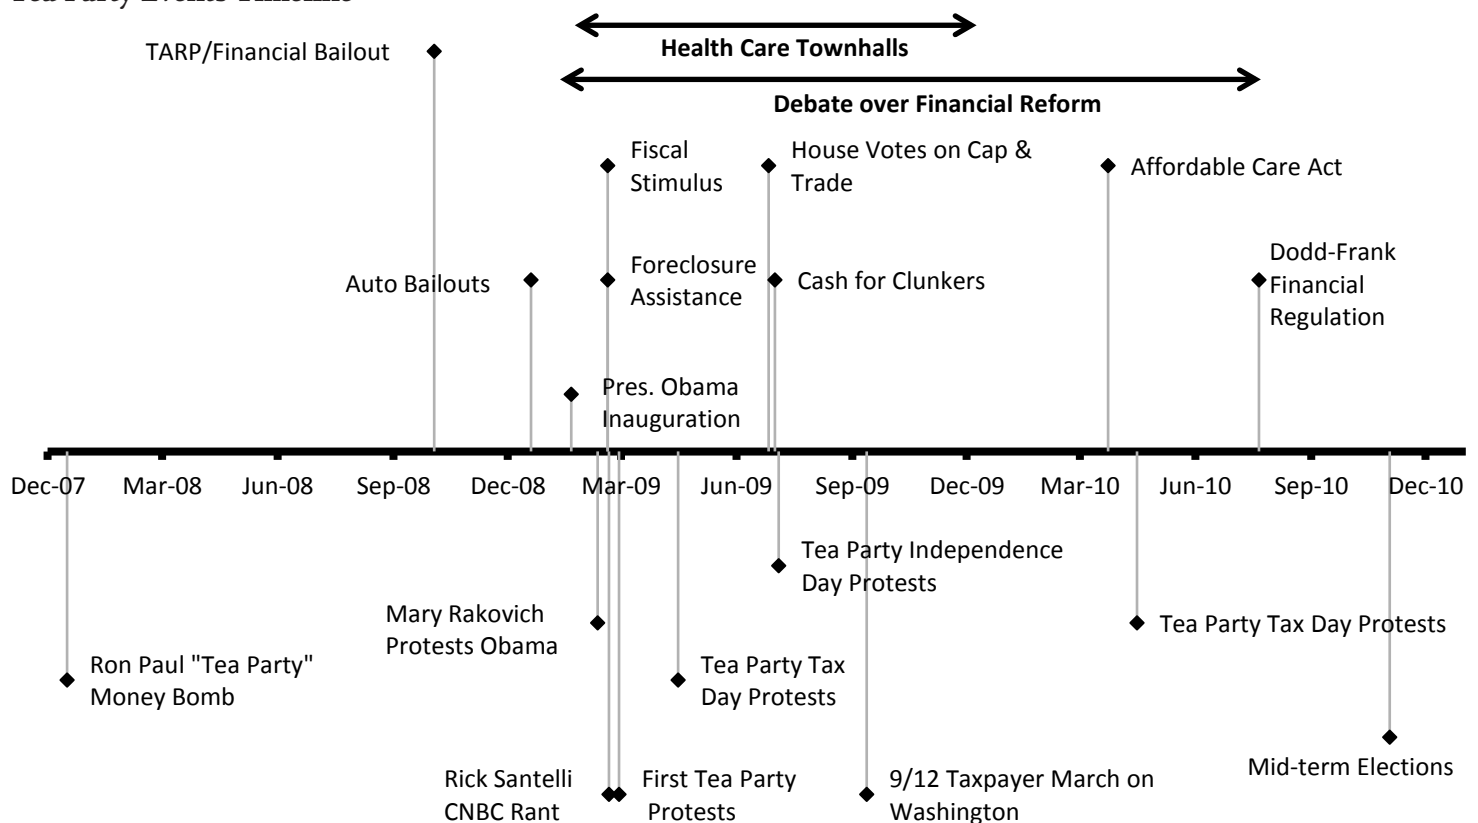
Tea Party Events Timeline

Health Care Townhalls

Debate over Financial Reform

TARP/Financial Bailout

Fiscal Stimulus

House Votes on Cap & Trade

Affordable Care Act

Auto Bailouts

Foreclosure Assistance

Cash for Clunkers

Dodd-Frank Financial Regulation

Pres. Obama Inauguration

Dec-07 Mar-08 Jun-08 Sep-08 Dec-08 Mar-09 Jun-09 Sep-09 Dec-09 Mar-10 Jun-10 Sep-10 Dec-10

Tea Party Independence Day Protests

Mary Rakovich Protests Obama

Tea Party Tax Day Protests

Ron Paul "Tea Party" Money Bomb

Tea Party Tax Day Protests

Mid-term Elections

Rick Santelli CNBC Rant

First Tea Party Protests

9/12 Taxpayer March on Washington